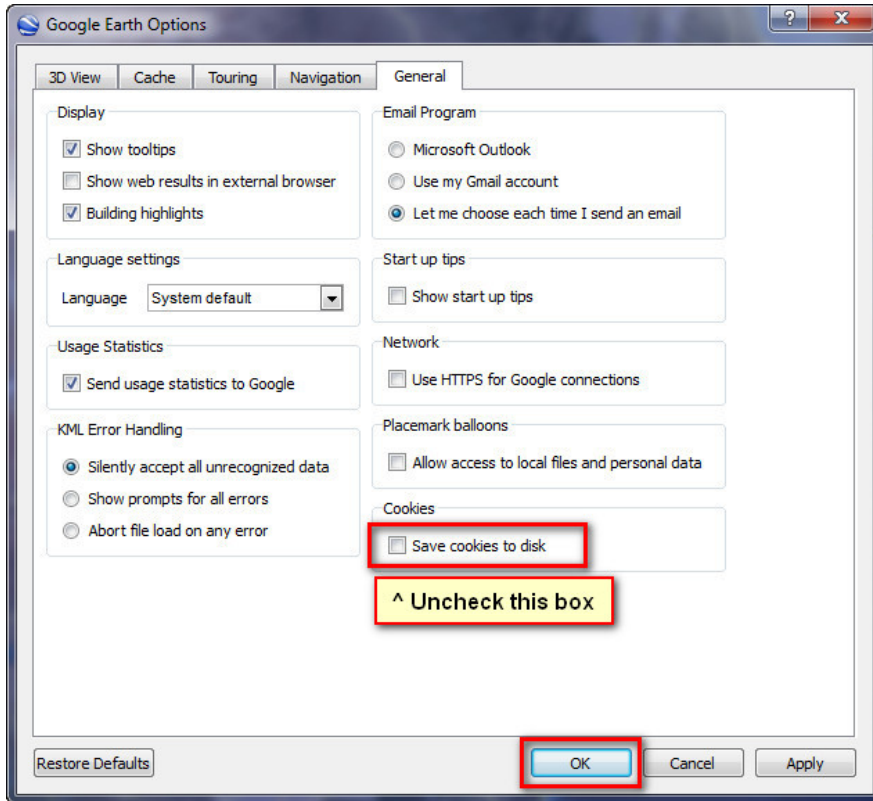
Google Earth Options

?

3D View | Cache | Touring | Navigation | General

Display
Show tooltips
Show web results in external browser
Building highlights

Language settings
Language System default

Usage Statistics
Send usage statistics to Google

KML Error Handling
Silently accept all unrecognized data
Show prompts for all errors
Abort file load on any error

Email Program
Microsoft Outlook
Use my Gmail account
Let me choose each time I send an email

Start up tips
Show start up tips

Network
Use HTTPS for Google connections

Placemark balloons
Allow access to local files and personal data

Cookies
Save cookies to disk

^ Uncheck this box

Restore Defaults
OK
Cancel
Apply